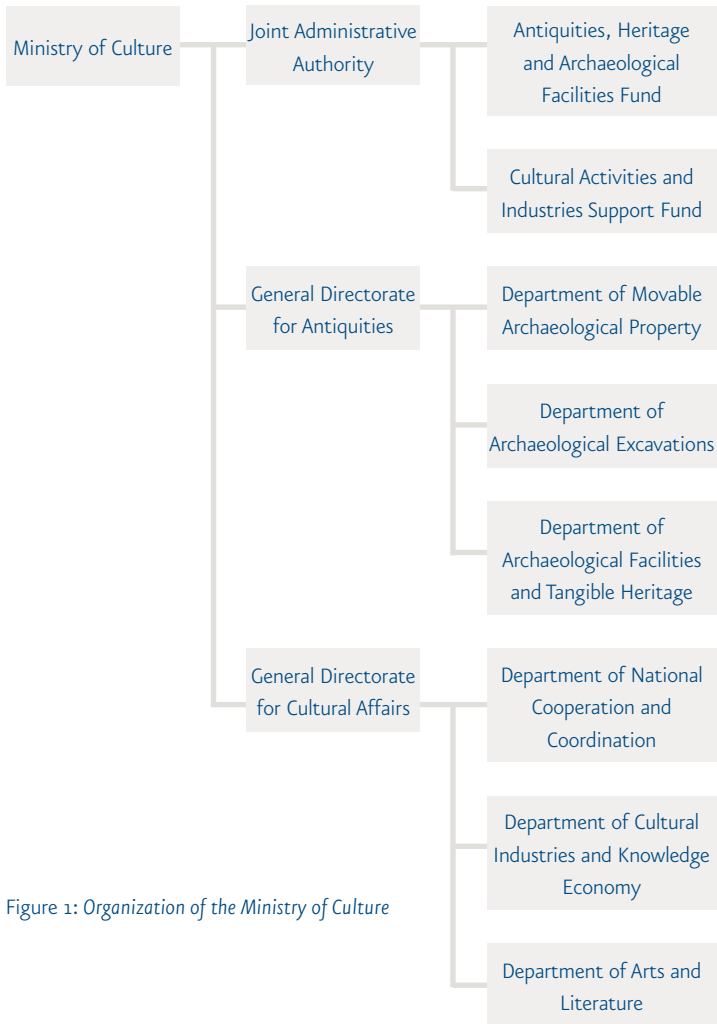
Ministry of Culture

Joint Administrative Authority

Antiquities, Heritage and Archaeological Facilities Fund

Cultural Activities and Industries Support Fund

General Directorate for Antiquities

Department of Movable Archaeological Property

Department of Archaeological Excavations

Department of Archaeological Facilities and Tangible Heritage

General Directorate for Cultural Affairs

Department of National Cooperation and Coordination

Department of Cultural Industries and Knowledge Economy

Department of Arts and Literature

Figure 1: Organization of the Ministry of Culture